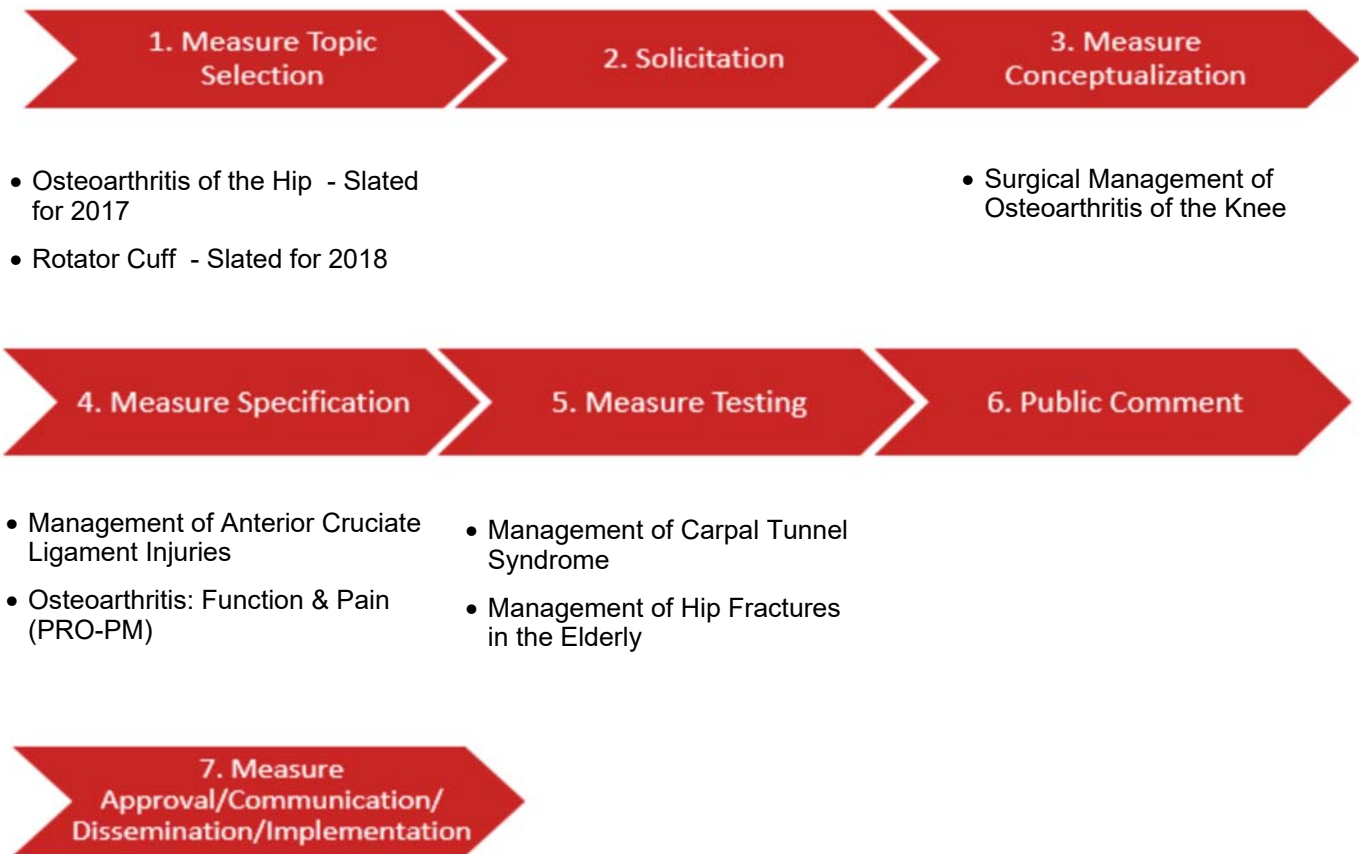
1. Measure Topic Selection

2. Solicitation

3. Measure Conceptualization

- Osteoarthritis of the Hip - Slated for 2017
- Rotator Cuff - Slated for 2018

- Surgical Management of Osteoarthritis of the Knee

4. Measure Specification

5. Measure Testing

6. Public Comment

- Management of Anterior Cruciate Ligament Injuries
- Osteoarthritis: Function & Pain (PRO-PM)

- Management of Carpal Tunnel Syndrome
- Management of Hip Fractures in the Elderly

7. Measure Approval/Communication/ Dissemination/Implementation